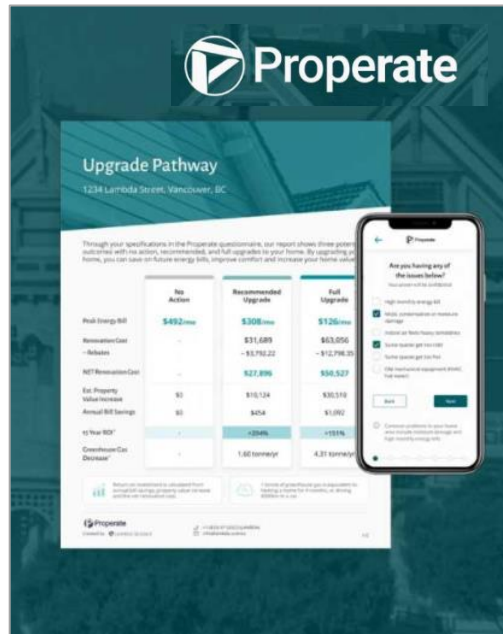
Properate

Upgrade Pathway

1234 Lambda Street, Vancouver, BC

Through your specifications in the Properate questionnaire, our report shows three potential outcomes with no action, recommended, and full upgrades to your home. By upgrading your home, you can save on future energy bills, improve comfort and increase your home value.

| | No Action | Recommended Upgrade | Full Upgrade |
|---|---|---|---|
| Peak Energy Bill | $492/mo | $308/mo | $126/mo |
| Renovation Cost | - | $31,689 | $63,056 |
| - Rebates | - | - $3,792.22 | - $12,798.35 |
| NET Renovation Cost | - | $27,896 | $50,527 |
| Est. Property Value Increase | $0 | $10,124 | $30,510 |
| Annual Bill Savings | $0 | $454 | $1,092 |
| 15 Year ROI | - | +204% | +151% |
| Greenhouse Gas Decrease | - | 1.60 tonne/yr | 4.31 tonne/yr |

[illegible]

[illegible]

Properate

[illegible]

Properate

Are you having any of the issues below?

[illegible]

High monthly energy bill

Mold, condensation or moisture damage

Indoor air feels heavy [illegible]

Some spaces get too cold

Some spaces get too hot

Old mechanical equipment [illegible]

Back

Next

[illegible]